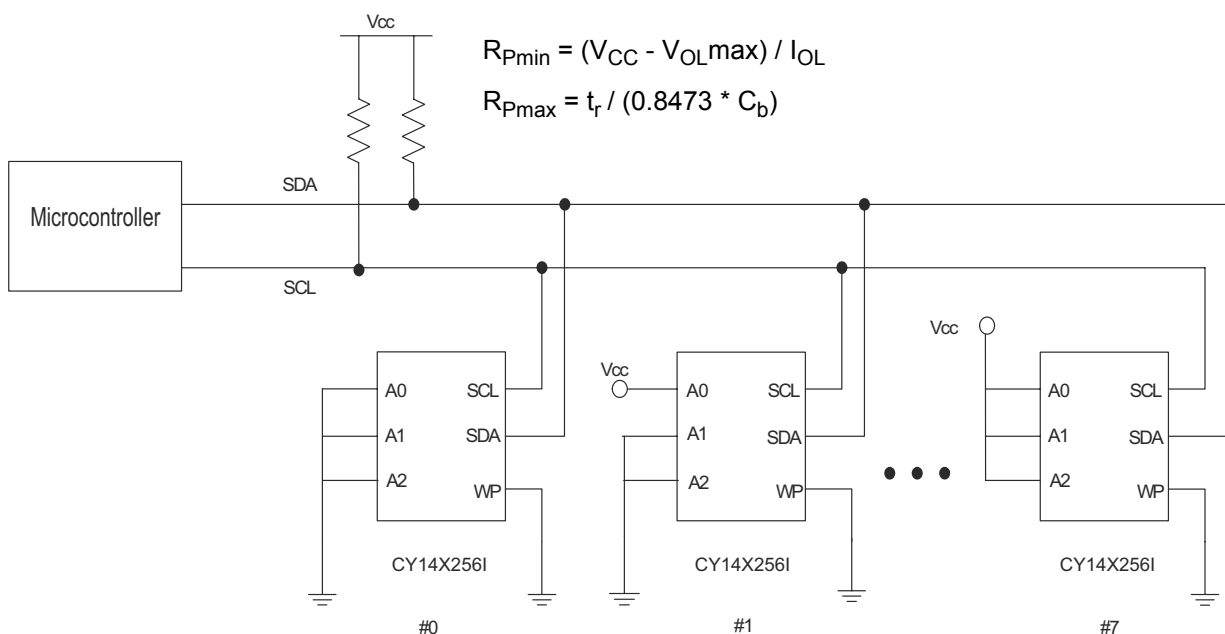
Vcc

$R_{Pmin} = (V_{CC} - V_{OL}max) / I_{OL}$

$R_{Pmax} = t_r / (0.8473 * C_b)$

Microcontroller

SDA

SCL

A0 SCL
A1 SDA
A2 WP

CY14X256I

#0

Vcc

A0 SCL
A1 SDA
A2 WP

CY14X256I

#1

Vcc

A0 SCL
A1 SDA
A2 WP

CY14X256I

#7